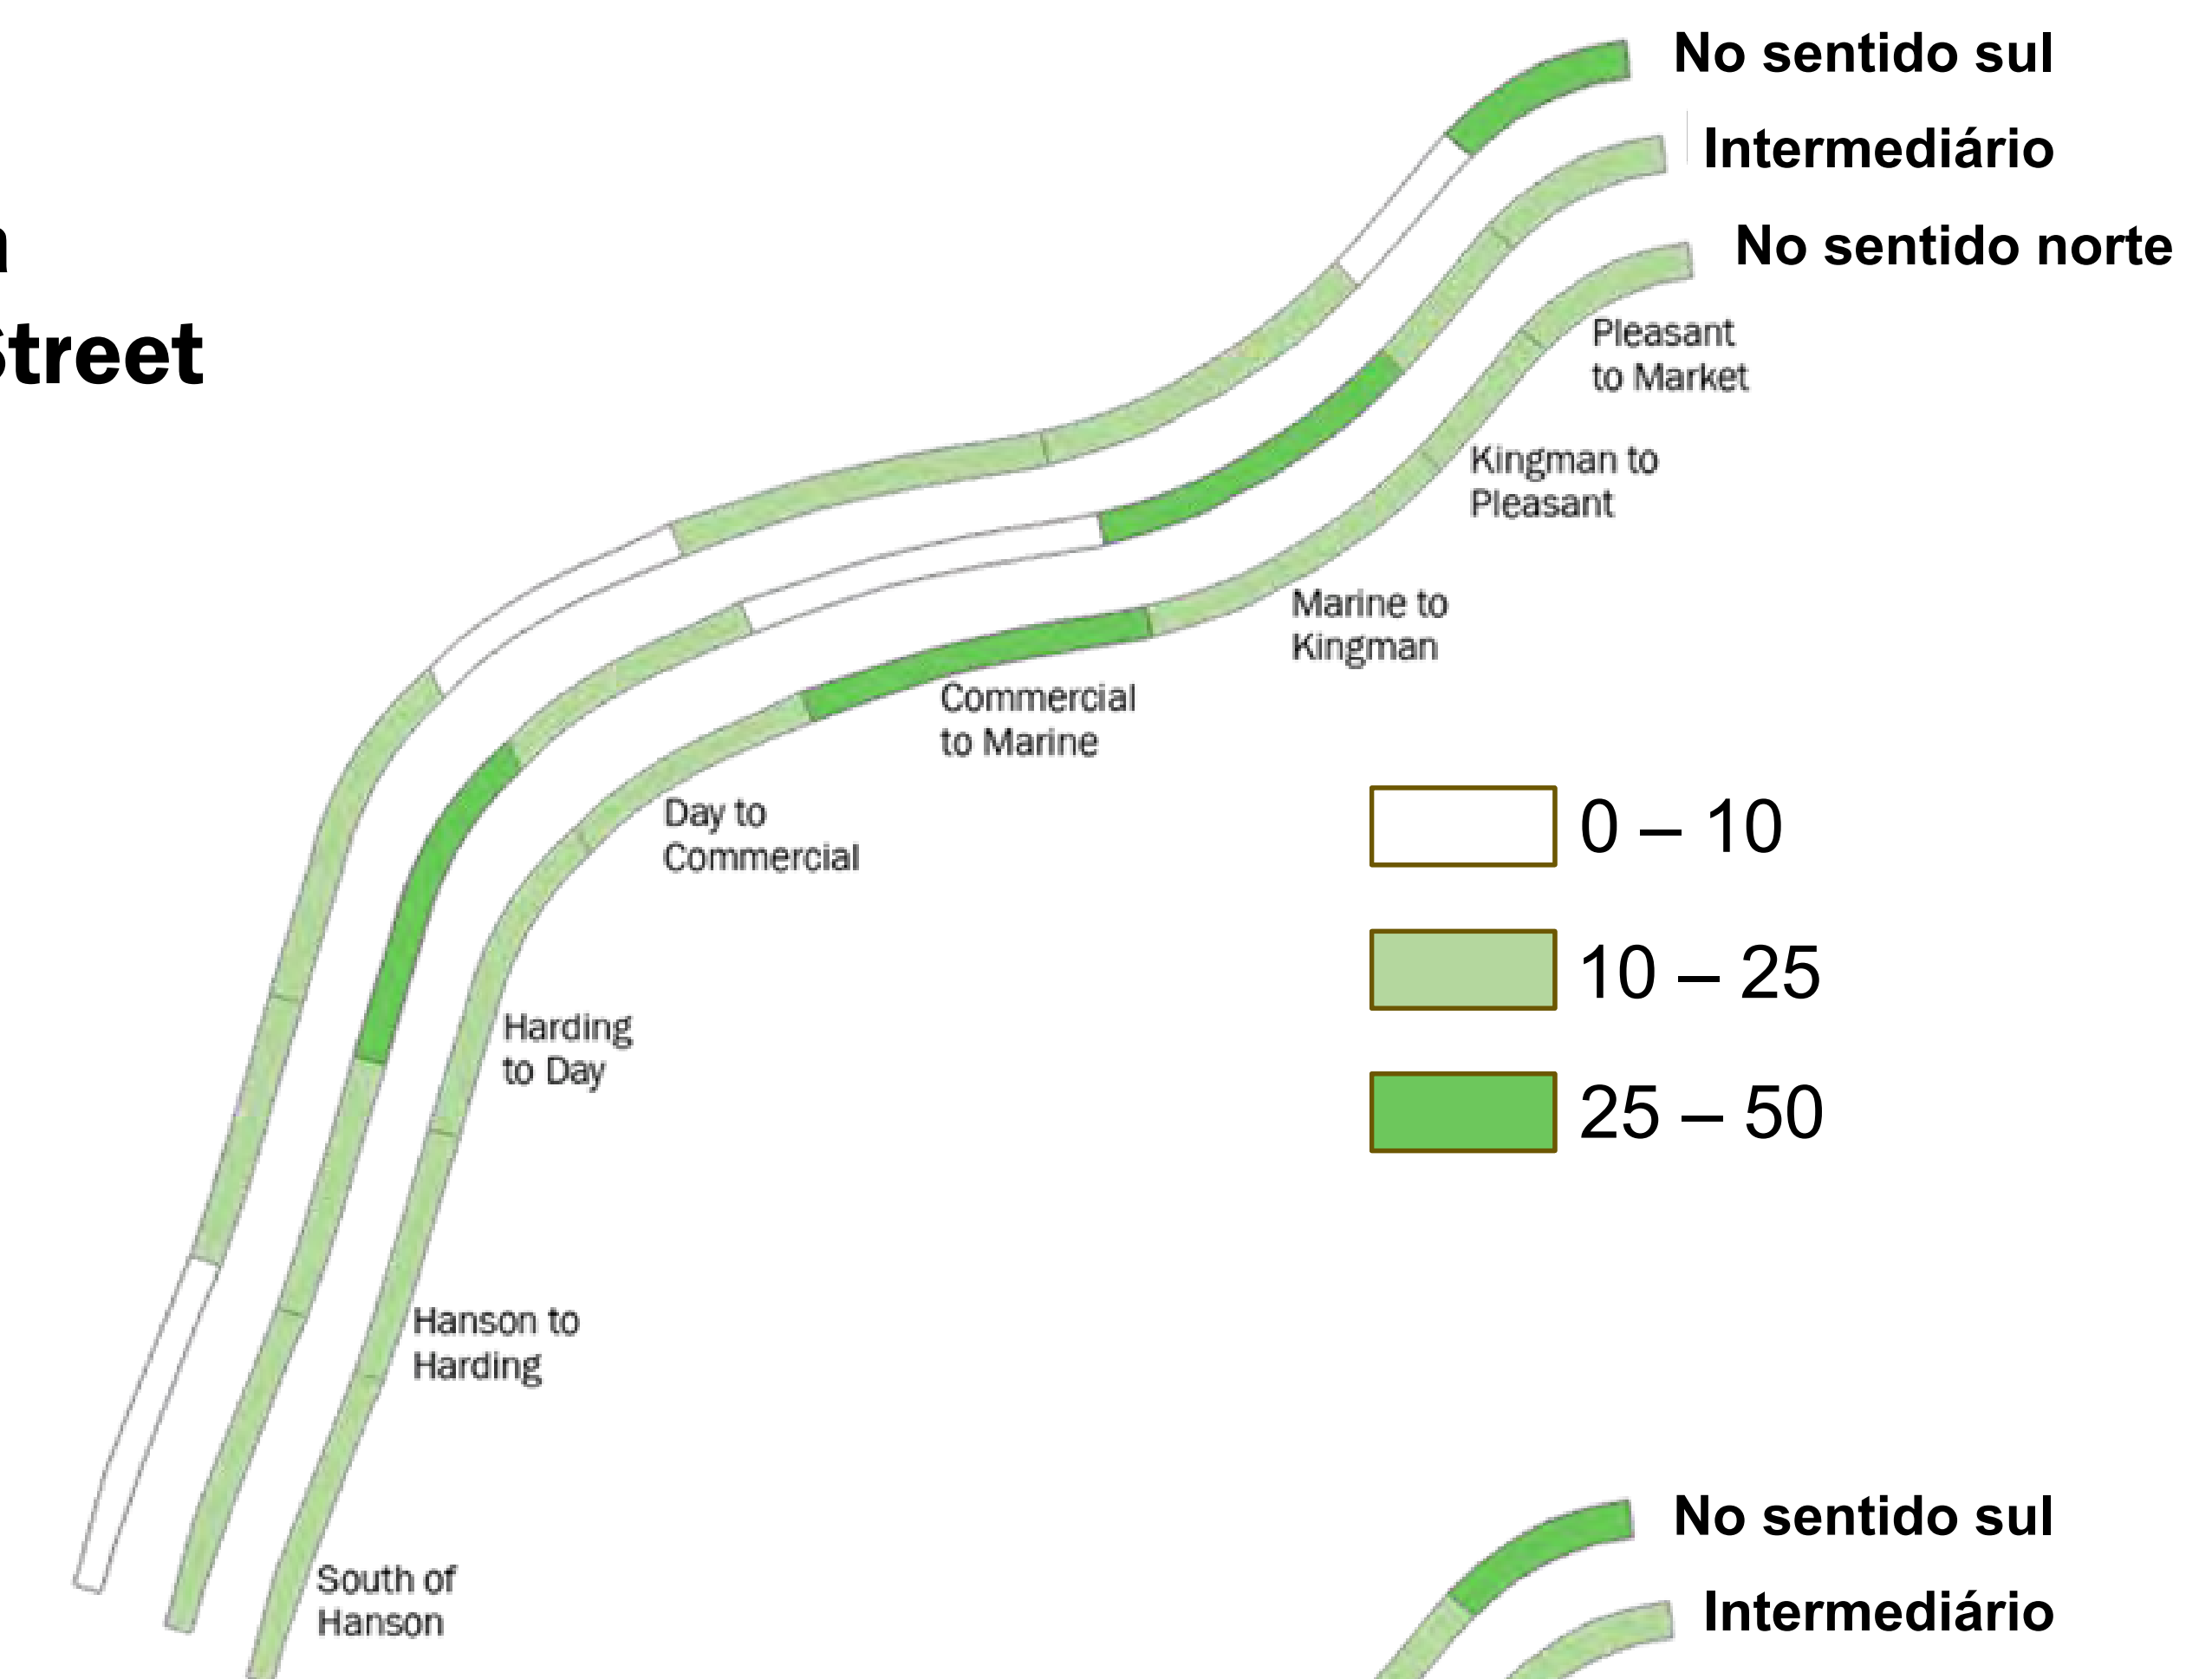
No sentido sul

Intermediário

No sentido norte

n

Street

Pleasant to Market

Kingman to Pleasant

Marine to Kingman

Commercial to Marine

Day to Commercial

Harding to Day

Hanson to Harding

South of Hanson

0 – 10

10 – 25

25 – 50

No sentido sul

Intermediário